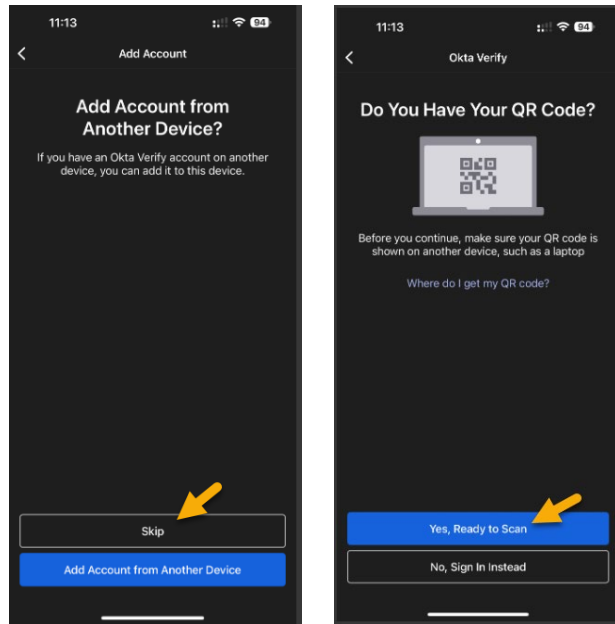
11:13

94

<

Add Account

Add Account from Another Device?

If you have an Okta Verify account on another device, you can add it to this device.

Skip

Add Account from Another Device

11:13

94

<

Okta Verify

Do You Have Your QR Code?

Before you continue, make sure your QR code is shown on another device, such as a laptop

Where do I get my QR code?

Yes, Ready to Scan

No, Sign In Instead